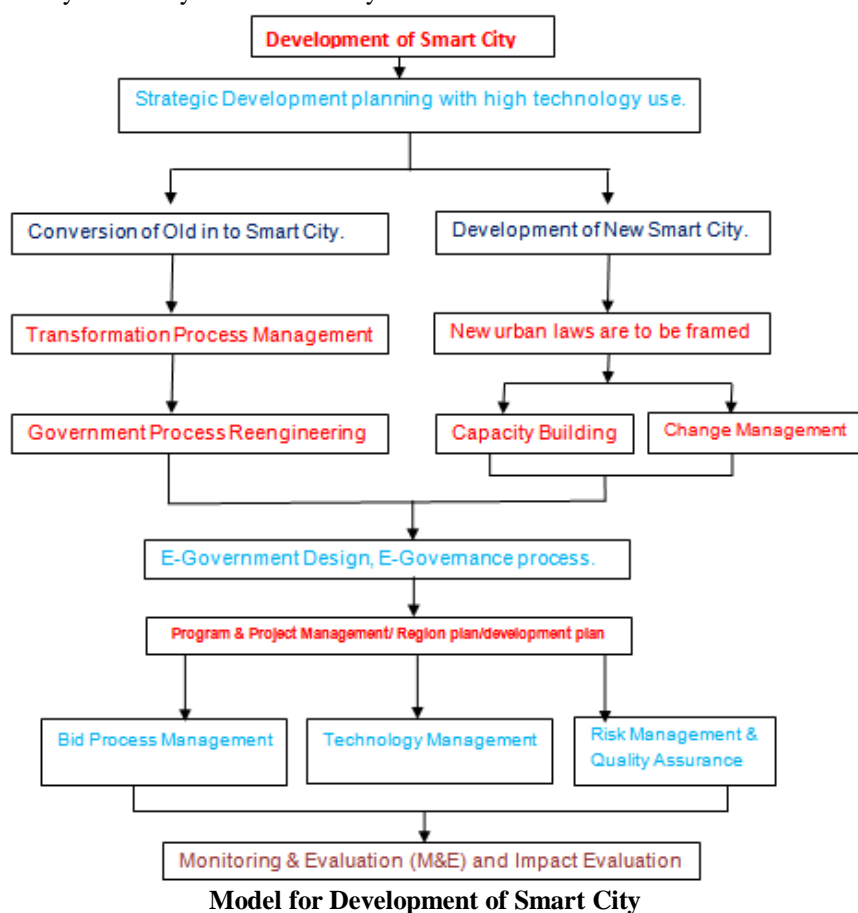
Development of Smart City

Strategic Development planning with high technology use.

Conversion of Old in to Smart City.

Development of New Smart City.

Transformation Process Management

New urban laws are to be framed

Government Process Reengineering

Capacity Building

Change Management

E-Government Design, E-Governance process.

Program & Project Management/ Region plan/development plan

Bid Process Management

Technology Management

Risk Management & Quality Assurance

Monitoring & Evaluation (M&E) and Impact Evaluation

Model for Development of Smart City